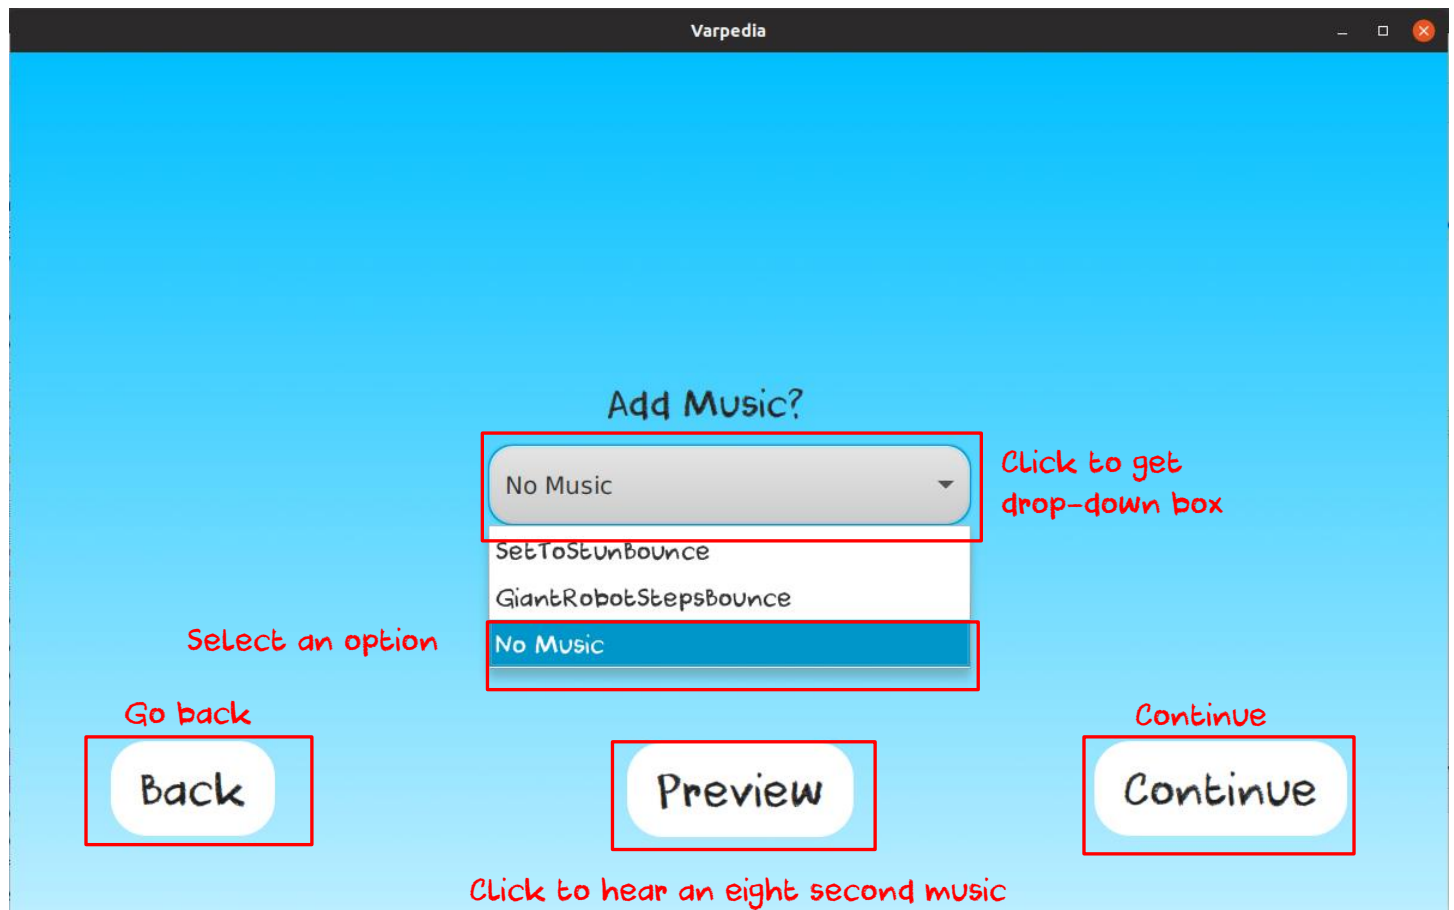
Varpedia

Add Music?

No Music

Click to get drop-down box

SetToStunBounce

GiantRobotStepsBounce

Select an option

No Music

Go back

Continue

Back

Preview

Continue

Click to hear an eight second music